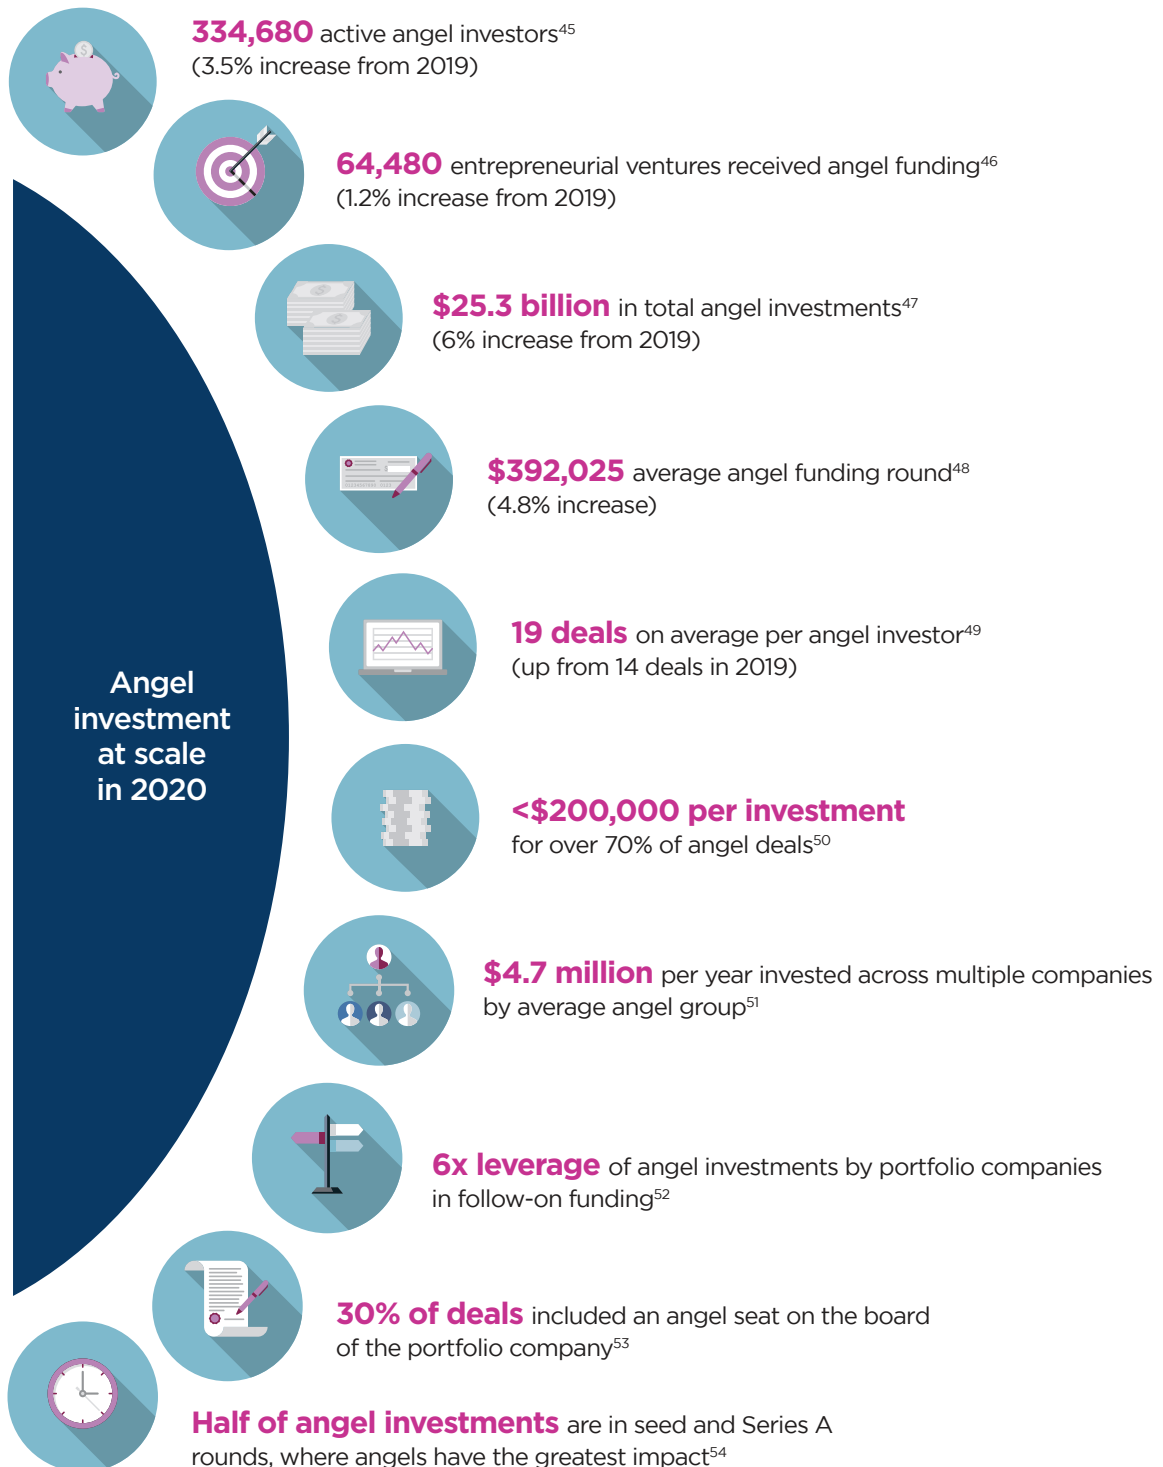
334,680 active angel investors$^{45}$
(3.5% increase from 2019)

64,480 entrepreneurial ventures received angel funding$^{46}$
(1.2% increase from 2019)

$25.3 billion in total angel investments$^{47}$
(6% increase from 2019)

$392,025 average angel funding round$^{48}$
(4.8% increase)

19 deals on average per angel investor$^{49}$
(up from 14 deals in 2019)

Angel investment at scale in 2020

<$200,000 per investment
for over 70% of angel deals$^{50}$

$4.7 million per year invested across multiple companies by average angel group$^{51}$

6x leverage of angel investments by portfolio companies in follow-on funding$^{52}$

30% of deals included an angel seat on the board of the portfolio company$^{53}$

Half of angel investments are in seed and Series A rounds, where angels have the greatest impact$^{54}$